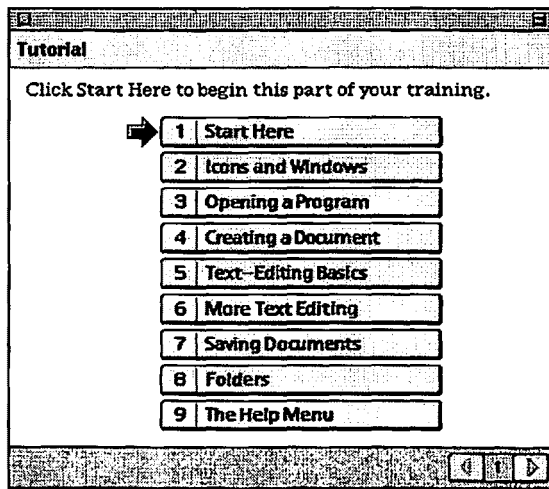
Tutorial

Click Start Here to begin this part of your training.

1 Start Here
2 Icons and Windows
3 Opening a Program
4 Creating a Document
5 Text-Editing Basics
6 More Text Editing
7 Saving Documents
8 Folders
9 The Help Menu

1